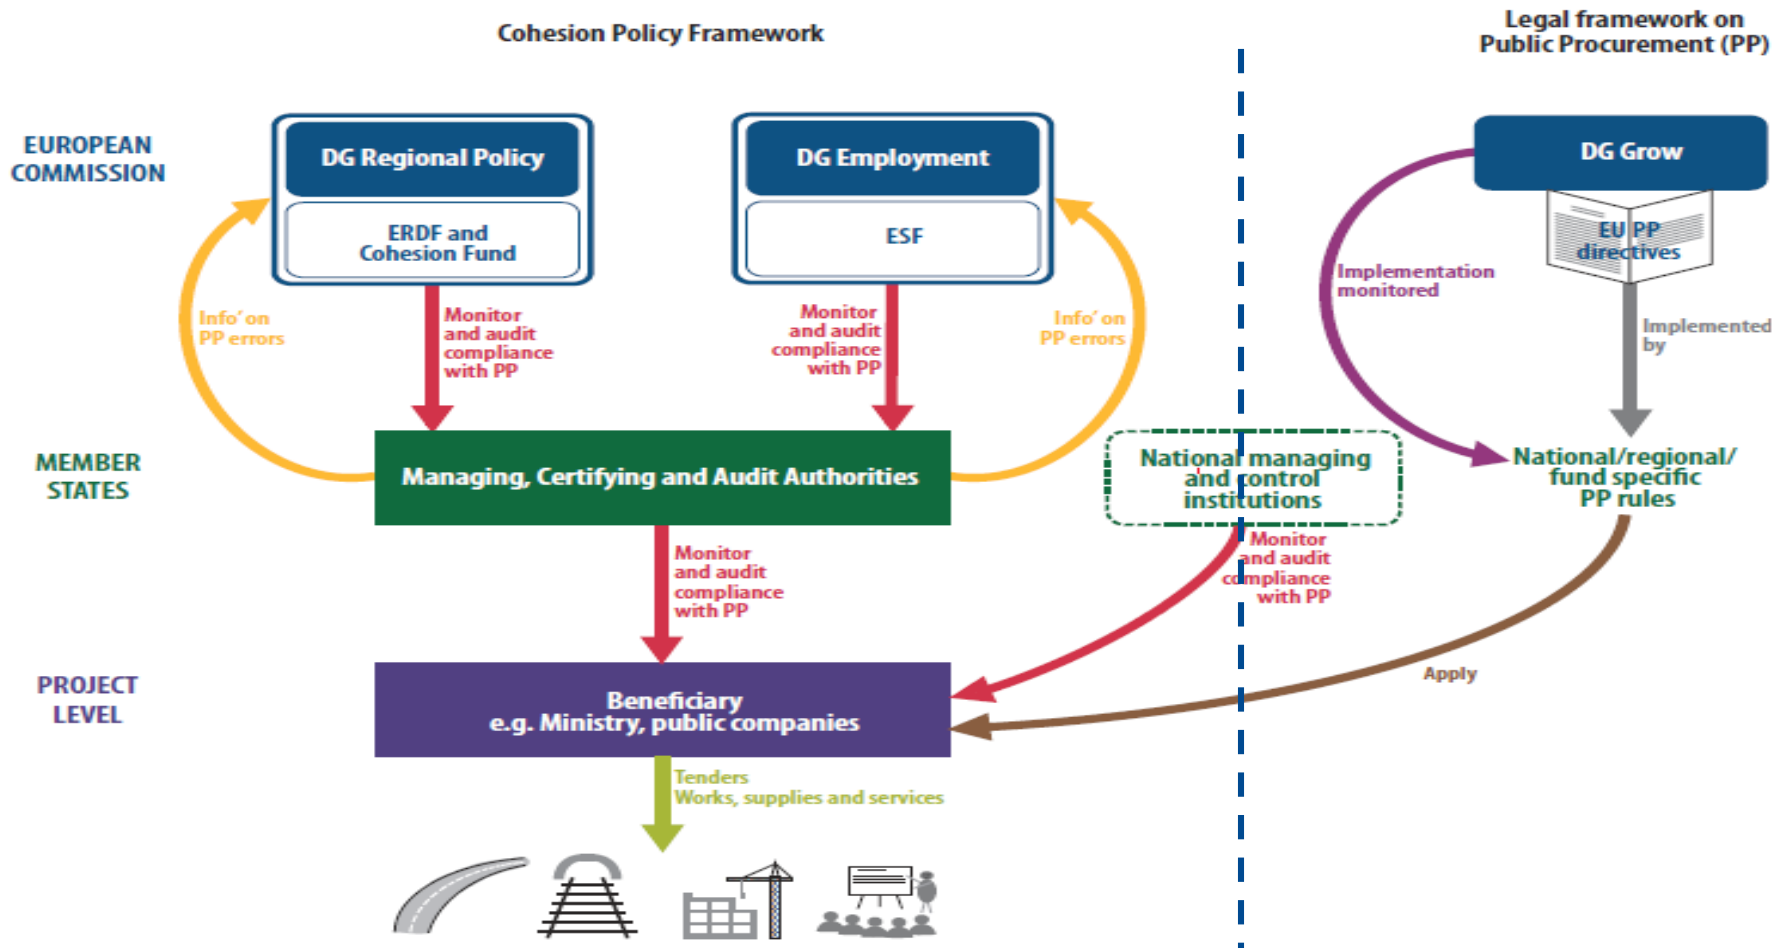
Cohesion Policy Framework

Legal framework on Public Procurement (PP)

EUROPEAN COMMISSION

DG Regional Policy

ERDF and Cohesion Fund

DG Employment

ESF

DG Grow

EU PP directives

Implementation monitored

Implemented by

Info' on PP errors

Monitor and audit compliance with PP

Monitor and audit compliance with PP

Info' on PP errors

MEMBER STATES

Managing, Certifying and Audit Authorities

National managing and control institutions

National/regional/ fund specific PP rules

Monitor and audit compliance with PP

Monitor and audit compliance with PP

Apply

PROJECT LEVEL

Beneficiary
e.g. Ministry, public companies

Tenders
Works, supplies and services